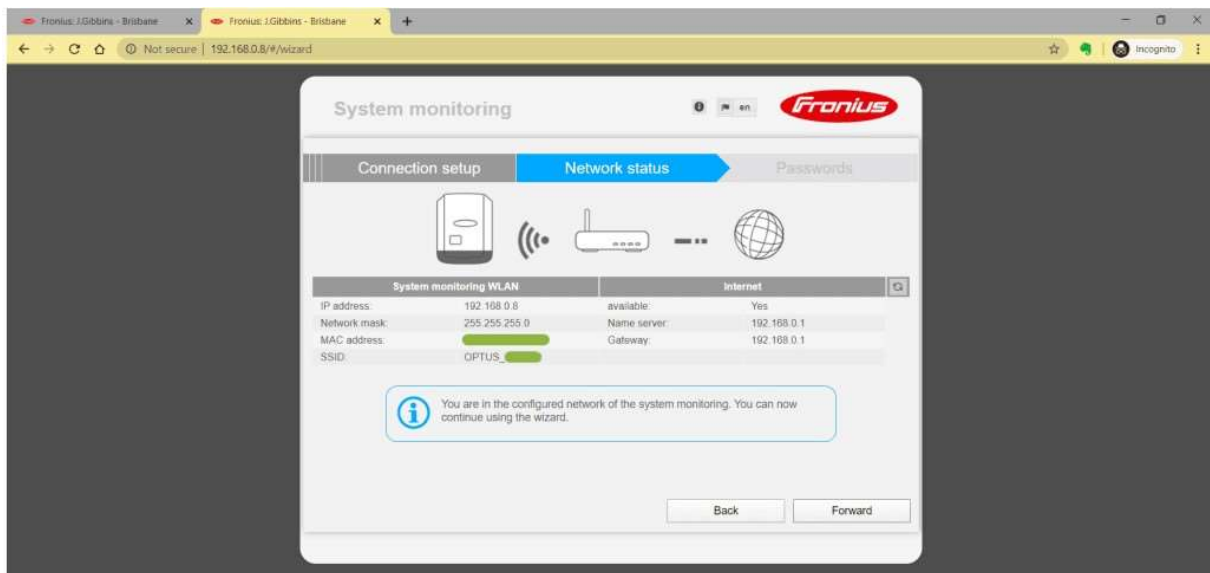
Fronius: J.Gibbins - Brisbane
Fronius: J.Gibbins - Brisbane
Not secure | 192.168.0.8/#/wizard
Incognito

System monitoring
en
Fronius

Connection setup
Network status
Passwords

| System monitoring WLAN | | Internet | |
|---|---|---|---|
| IP address: | 192.168.0.8 | available: | Yes |
| Network mask: | 255.255.255.0 | Name server: | 192.168.0.1 |
| MAC address: | | Gateway: | 192.168.0.1 |
| SSID: | OPTUS_ | | |

You are in the configured network of the system monitoring. You can now continue using the wizard.

Back
Forward